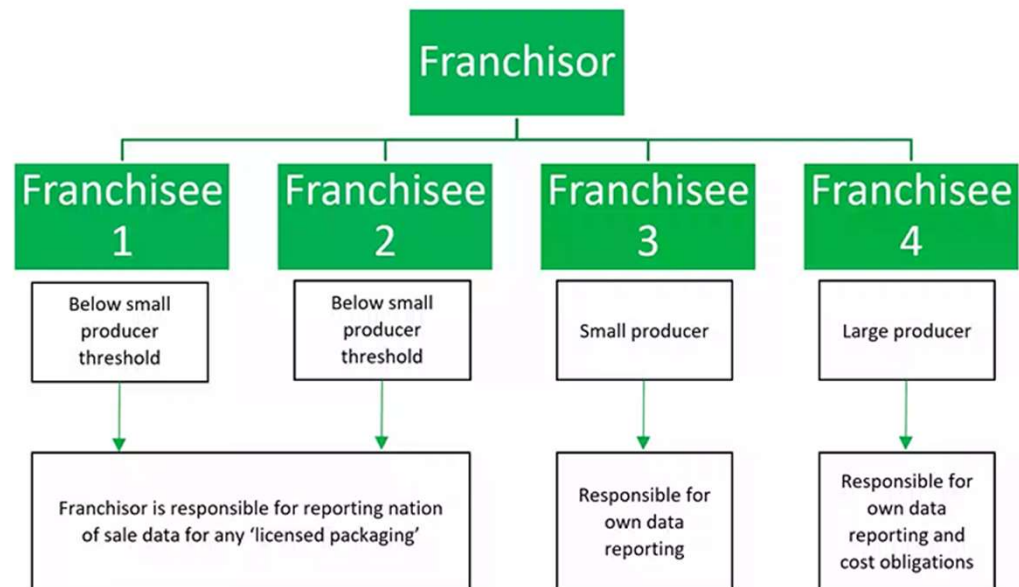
Franchisor

Franchisee 1

Franchisee 2

Franchisee 3

Franchisee 4

Below small producer threshold

Below small producer threshold

Small producer

Large producer

Franchisor is responsible for reporting nation of sale data for any 'licensed packaging'

Responsible for own data reporting

Responsible for own data reporting and cost obligations